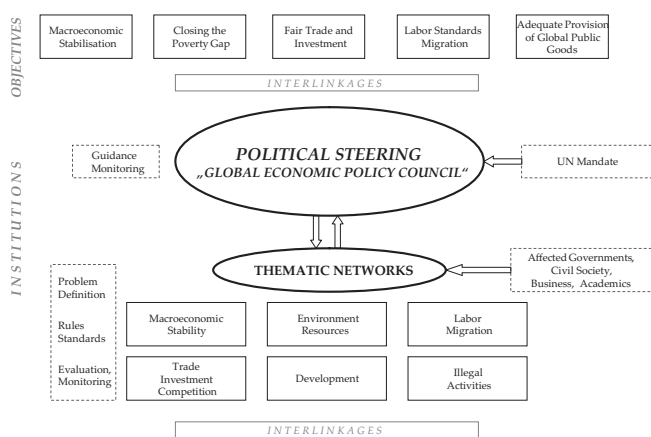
OBJECTIVES

Macroeconomic Stabilisation

Closing the Poverty Gap

Fair Trade and Investment

Labor Standards Migration

Adequate Provision of Global Public Goods

INTERLINKAGES

INSTITUTIONS

Guidance Monitoring

POLITICAL STEERING
„GLOBAL ECONOMIC POLICY COUNCIL"

UN Mandate

THEMATIC NETWORKS

Affected Governments, Civil Society, Business, Academics

Problem Definition

Rules Standards

Evaluation, Monitoring

Macroeconomic Stability

Environment Resources

Labor Migration

Trade Investment Competition

Development

Illegal Activities

INTERLINKAGES